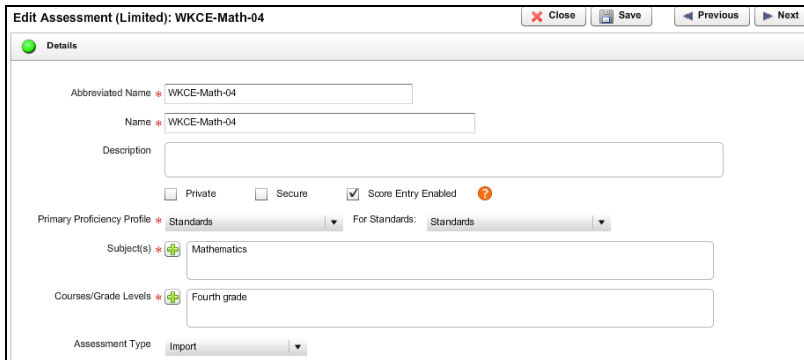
Edit Assessment (Limited): WKCE-Math-04

Close Save Previous Next

Details

Abbreviated Name * WKCE-Math-04

Name * WKCE-Math-04

Description

Private Secure Score Entry Enabled ?

Primary Proficiency Profile * Standards For Standards: Standards

Subject(s) * Mathematics

Courses/Grade Levels * Fourth grade

Assessment Type Import